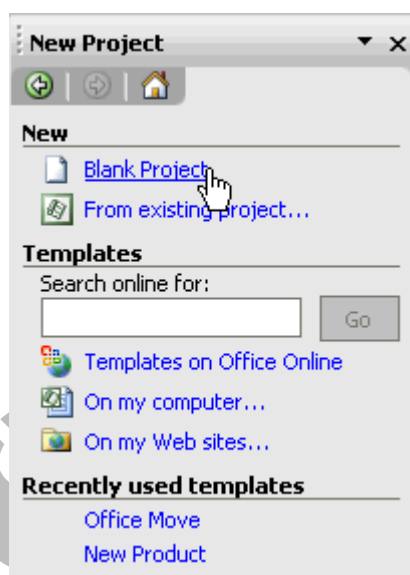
New Project

New

Blank Project

From existing project…

Templates

Search online for:

Go

Templates on Office Online

On my computer…

On my Web sites…

Recently used templates

Office Move

New Product